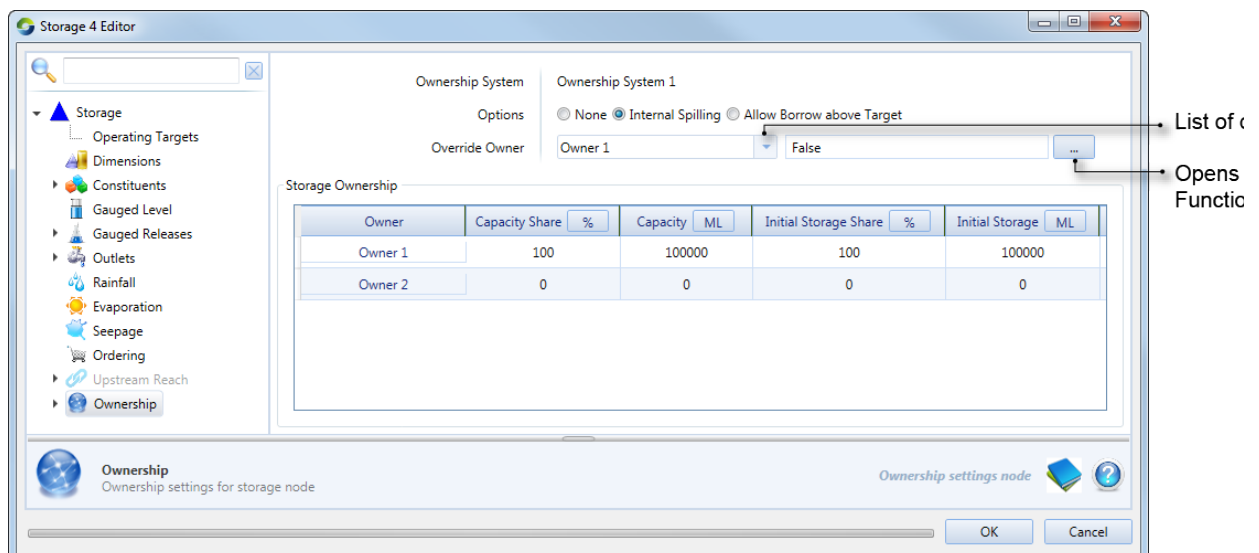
Storage 4 Editor

Storage
Operating Targets
Dimensions
Constituents
Gauged Level
Gauged Releases
Outlets
Rainfall
Evaporation
Seepage
Ordering
Upstream Reach
Ownership

Ownership System
Ownership System 1
Options
None
Internal Spilling
Allow Borrow above Target
Override Owner
Owner 1
False
...

List of o

Opens
Functio

Storage Ownership

| Owner | Capacity Share % | Capacity ML | Initial Storage Share % | Initial Storage ML |
|---|---|---|---|---|
| Owner 1 | 100 | 100000 | 100 | 100000 |
| Owner 2 | 0 | 0 | 0 | 0 |

Ownership
Ownership settings for storage node
Ownership settings node

OK
Cancel